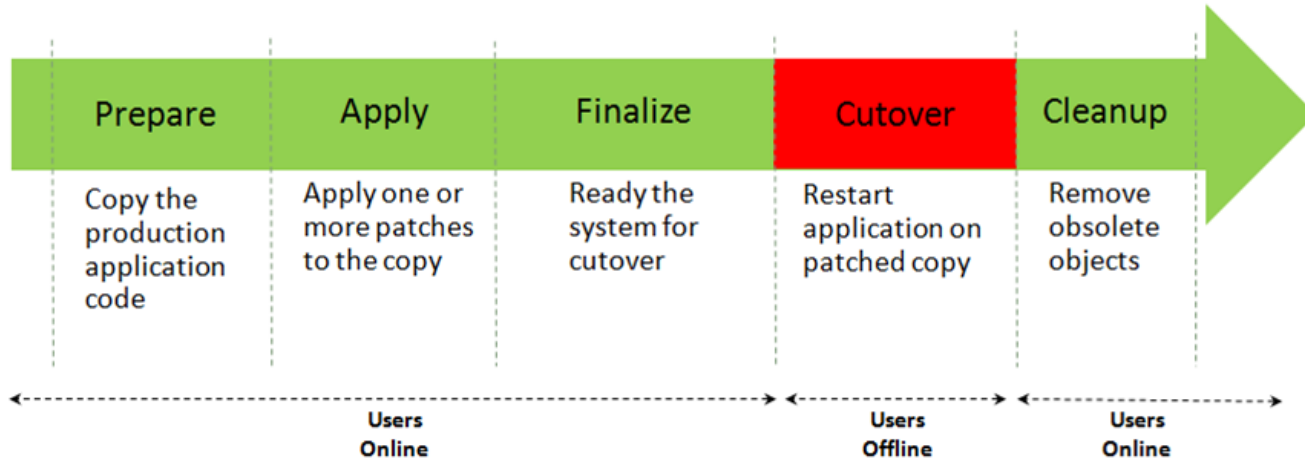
Prepare

Apply

Finalize

Cutover

Cleanup

Copy the production application code

Apply one or more patches to the copy

Ready the system for cutover

Restart application on patched copy

Remove obsolete objects

Users Online

Users Offline

Users Online